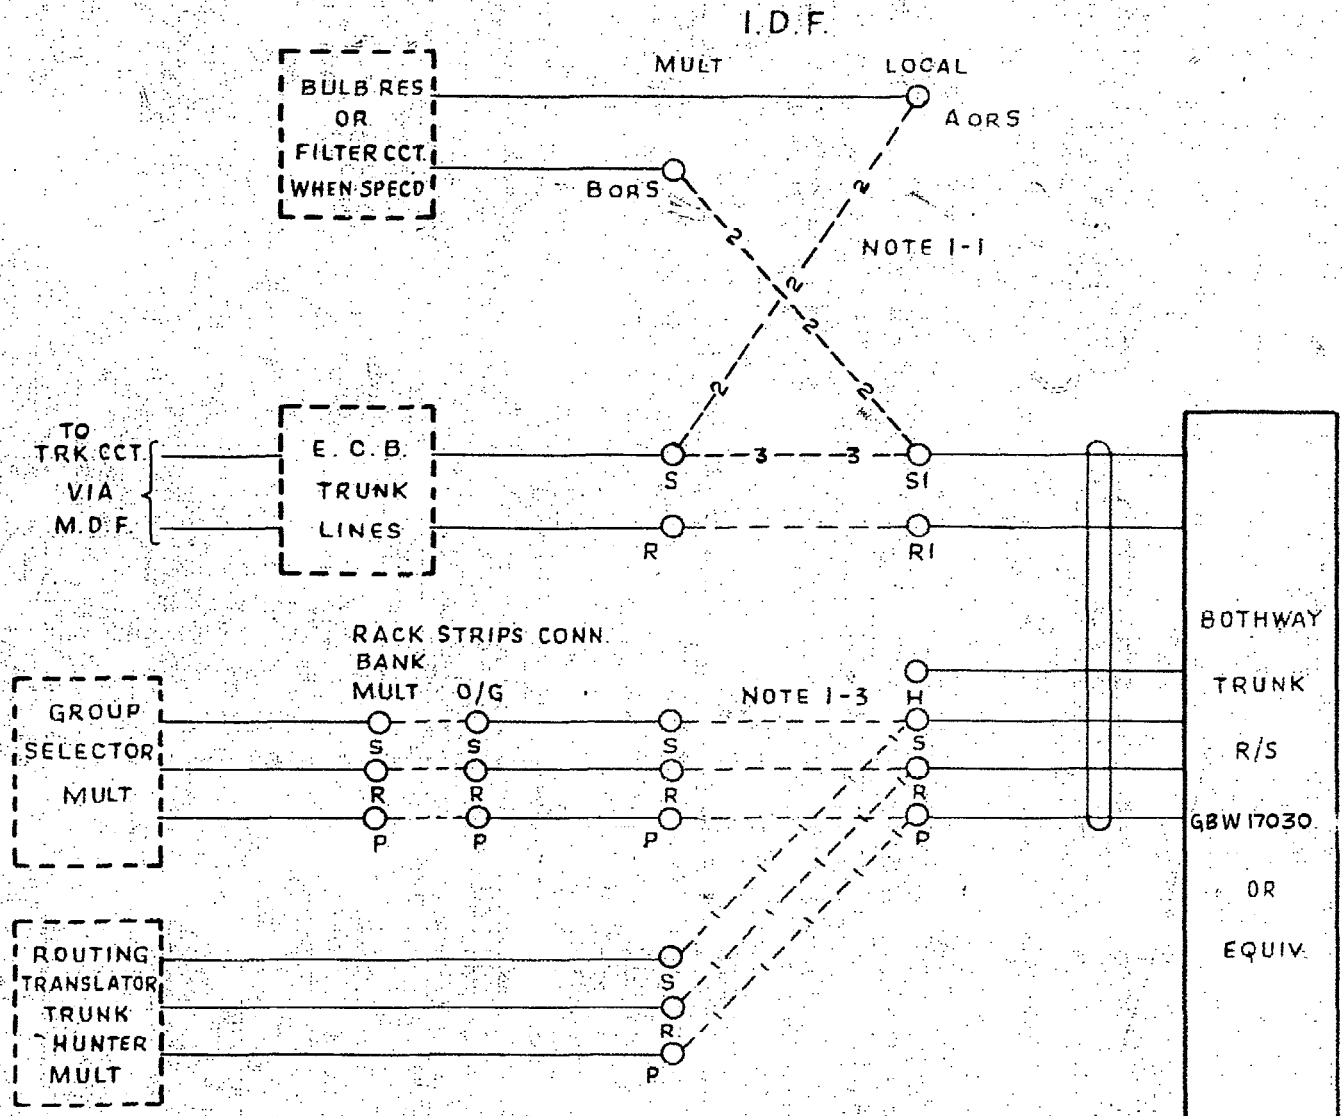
I.D.F.

MULT

LOCAL

A OR S

BULB RES OR FILTER CCT WHEN SPECD

B OR S

2
2
2
2
2
2
2

NOTE 1-1

TO TRK CCT VIA M.D.F.

E. C. B. TRUNK LINES

S
3
3
S1

R
R1

RACK STRIPS CONN.

BANK MULT

O/G

NOTE 1-3

GROUP SELECTOR MULT

S
R
P
S
R
P
S
R
P
H
S
R
P

ROUTING TRANSLATOR TRUNK HUNTER MULT

S
R
P

BOTHWAY TRUNK R/S GBW 17030 OR EQUIV.